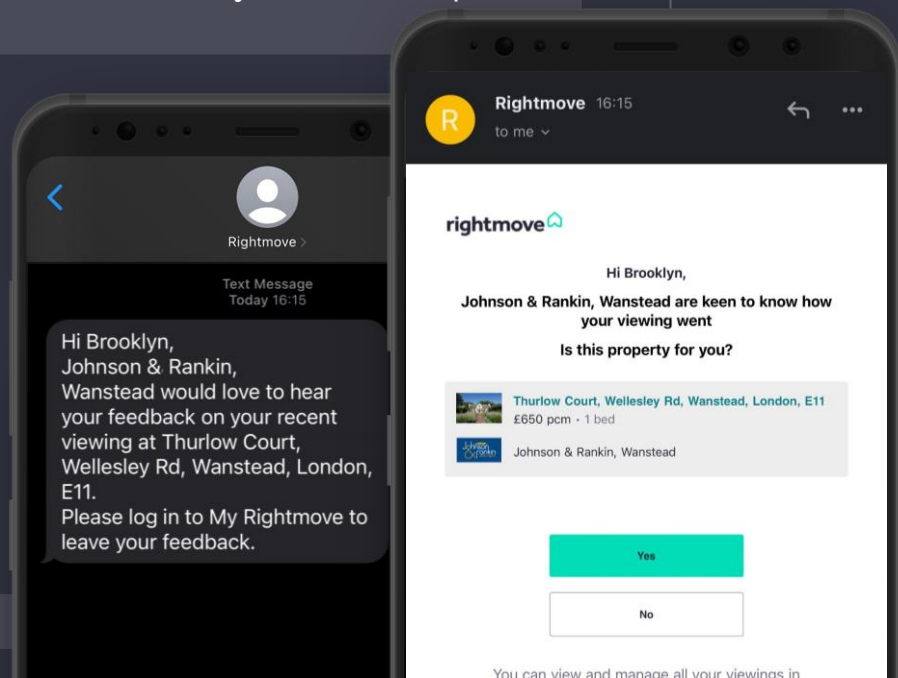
Rightmove

Text Message
Today 16:15

Hi Brooklyn,
Johnson & Rankin, Wanstead would love to hear your feedback on your recent viewing at Thurlow Court, Wellesley Rd, Wanstead, London, E11.
Please log in to My Rightmove to leave your feedback.

R
Rightmove 16:15
to me

rightmove

Hi Brooklyn,

Johnson & Rankin, Wanstead are keen to know how your viewing went

Is this property for you?

Thurlow Court, Wellesley Rd, Wanstead, London, E11
£650 pcm · 1 bed

Johnson & Rankin

Johnson & Rankin, Wanstead

Yes

No

You can view and manage all your viewings in